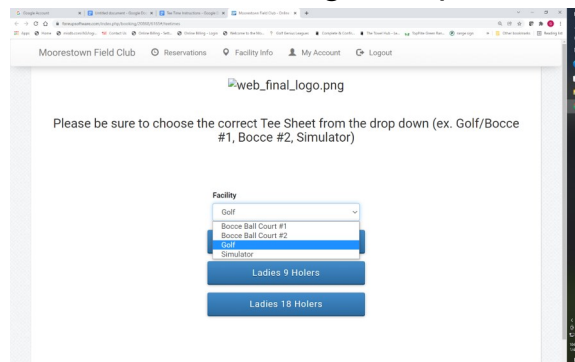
Moorestown Field Club

Reservations

Facility Info

My Account

Logout

web_final_logo.png

Please be sure to choose the correct Tee Sheet from the drop down (ex. Golf/Bocce #1, Bocce #2, Simulator)

Facility

Golf

Bocce Ball Court #1
Bocce Ball Court #2
Golf
Simulator

Ladies 9 Holers

Ladies 18 Holers